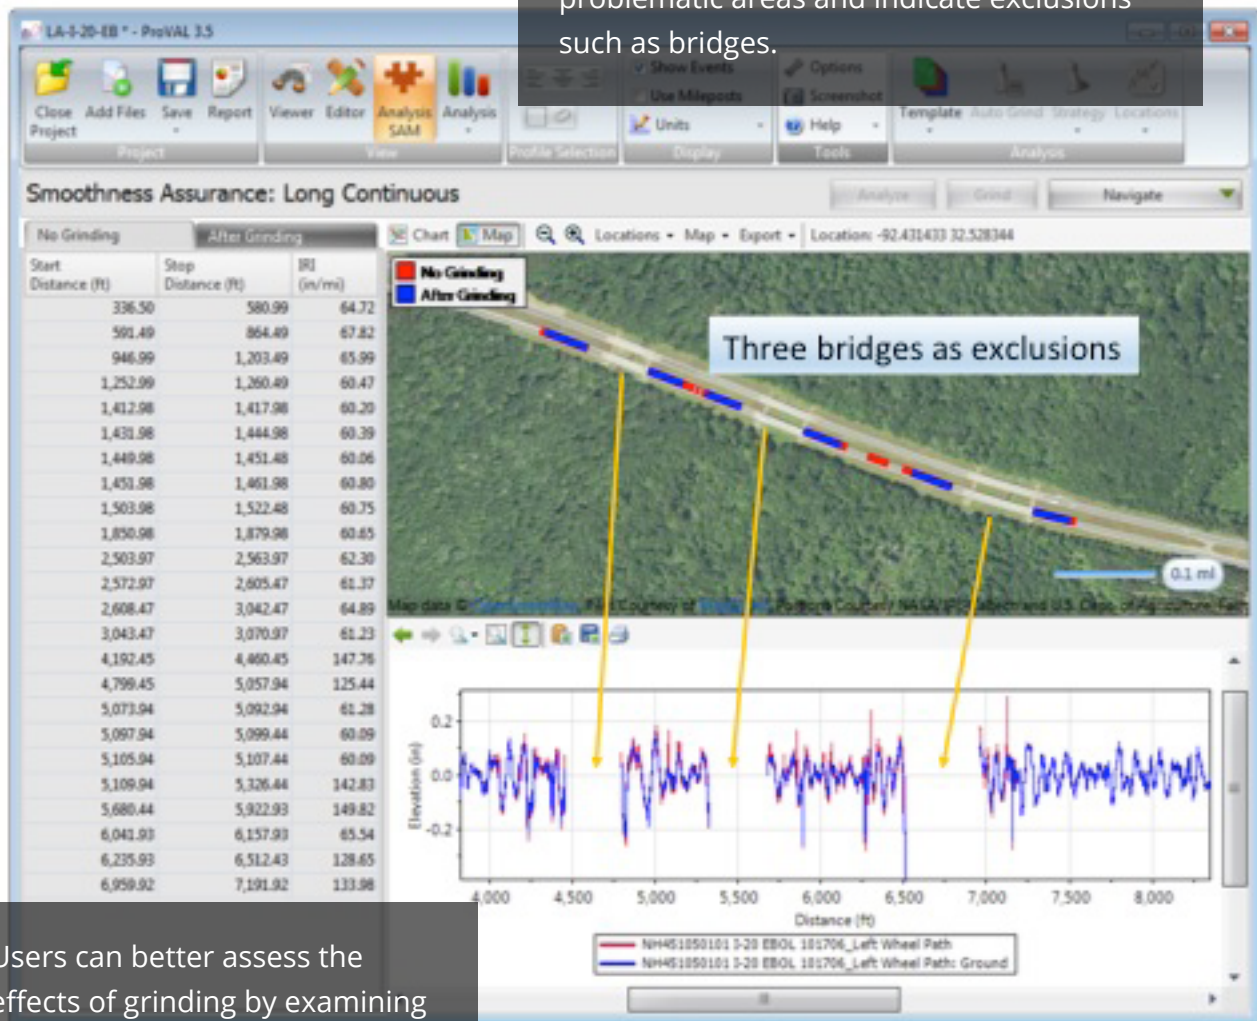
LA-I-20-EB * - ProVAL 3.5

problematic areas and indicate exclusions such as bridges.

Close Project | Add Files | Save | Report | Viewer | Editor | Analysis SAM | Analysis | Show Events | Use Mileposts | Units | Options | Screenshot | Help | Template | Auto Grind | Strategy | Locations

Project | View | Profile Selection | Display | Tools | Analysis

Smoothness Assurance: Long Continuous

Analyze | Grind | Navigate

No Grinding | After Grinding

Chart | Map | Locations | Map | Export | Location: -92.431433 32.528344

| Start Distance (ft) | Stop Distance (ft) | IRI (in/mi) |
|---|---|---|
| 336.50 | 580.99 | 64.72 |
| 591.49 | 864.49 | 67.82 |
| 946.99 | 1,203.49 | 65.99 |
| 1,252.99 | 1,260.49 | 60.47 |
| 1,412.98 | 1,417.98 | 60.20 |
| 1,431.98 | 1,444.98 | 60.39 |
| 1,449.98 | 1,451.48 | 60.06 |
| 1,451.98 | 1,461.98 | 60.80 |
| 1,503.98 | 1,522.48 | 60.75 |
| 1,850.98 | 1,879.98 | 60.65 |
| 2,503.97 | 2,563.97 | 62.30 |
| 2,572.97 | 2,605.47 | 61.37 |
| 2,608.47 | 3,042.47 | 64.89 |
| 3,043.47 | 3,070.97 | 61.23 |
| 4,192.45 | 4,460.45 | 147.76 |
| 4,799.45 | 5,057.94 | 125.44 |
| 5,073.94 | 5,092.94 | 61.28 |
| 5,097.94 | 5,099.44 | 60.09 |
| 5,105.94 | 5,107.44 | 60.09 |
| 5,109.94 | 5,326.44 | 142.83 |
| 5,680.44 | 5,922.93 | 149.82 |
| 6,041.93 | 6,157.93 | 65.54 |
| 6,235.93 | 6,512.43 | 128.65 |
| 6,959.92 | 7,191.92 | 133.98 |

No Grinding
After Grinding

Three bridges as exclusions

0.1 mi

Map data © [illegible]

0.2
0.0
-0.2
Elevation (in)

4,000 | 4,500 | 5,000 | 5,500 | 6,000 | 6,500 | 7,000 | 7,500 | 8,000
Distance (ft)

NH451050101 I-20 EBOL 101706_Left Wheel Path
NH451050101 I-20 EBOL 101706_Left Wheel Path: Ground

Users can better assess the effects of grinding by examining